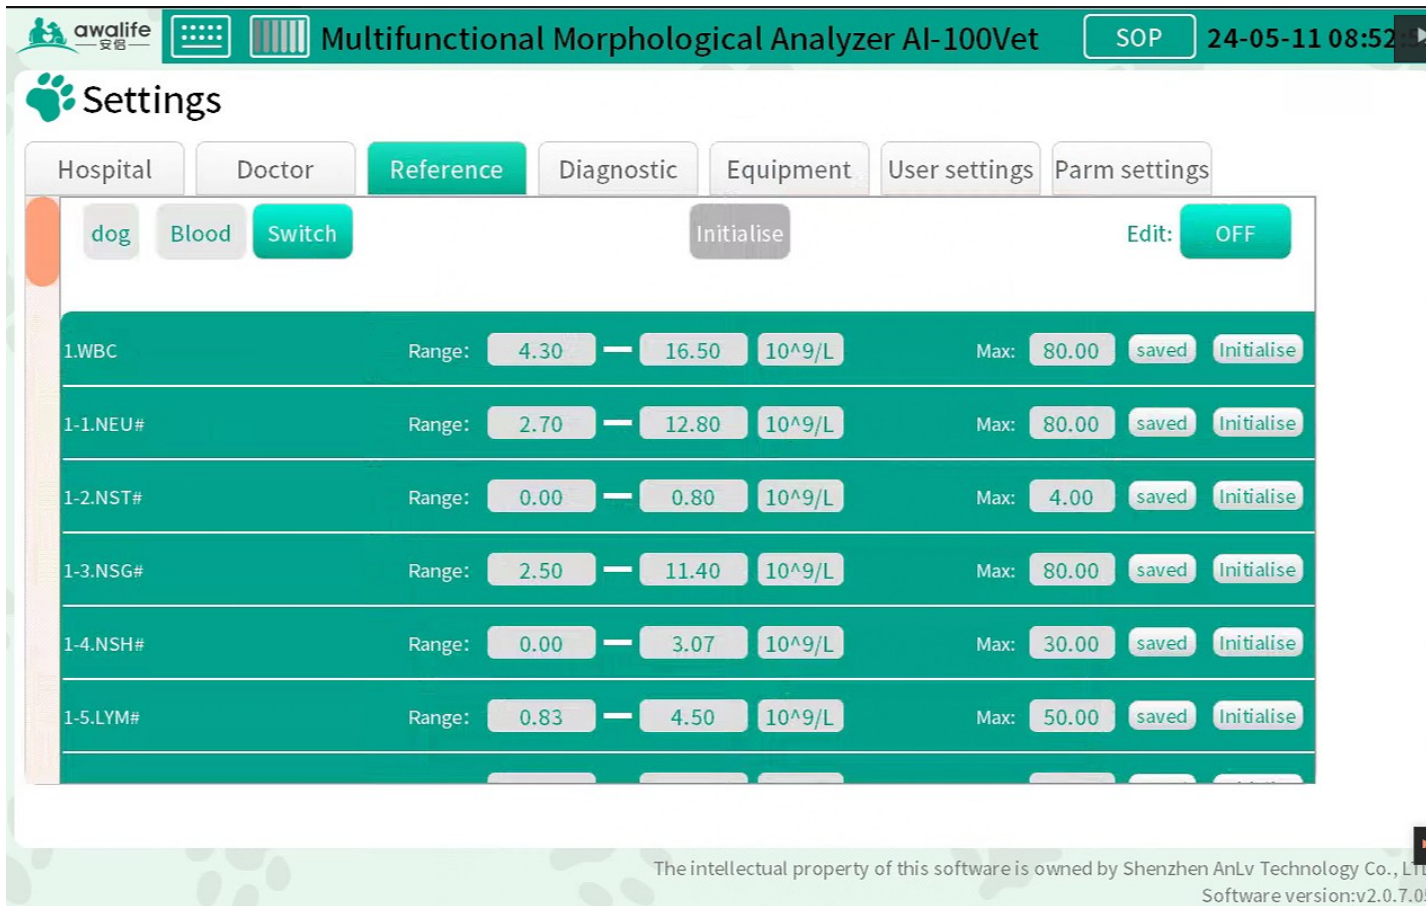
awalife 安侣

Multifunctional Morphological Analyzer AI-100Vet

SOP

24-05-11 08:52

Settings

Hospital | Doctor | Reference | Diagnostic | Equipment | User settings | Parm settings

dog Blood Switch

Initialise

Edit: OFF

| | | | | | | | | |
|---|---|---|---|---|---|---|---|---|
| 1.WBC | Range: | 4.30 | — | 16.50 | 10^9/L | Max: | 80.00 | saved | Initialise |
| 1-1.NEU# | Range: | 2.70 | — | 12.80 | 10^9/L | Max: | 80.00 | saved | Initialise |
| 1-2.NST# | Range: | 0.00 | — | 0.80 | 10^9/L | Max: | 4.00 | saved | Initialise |
| 1-3.NSG# | Range: | 2.50 | — | 11.40 | 10^9/L | Max: | 80.00 | saved | Initialise |
| 1-4.NSH# | Range: | 0.00 | — | 3.07 | 10^9/L | Max: | 30.00 | saved | Initialise |
| 1-5.LYM# | Range: | 0.83 | — | 4.50 | 10^9/L | Max: | 50.00 | saved | Initialise |

The intellectual property of this software is owned by Shenzhen AnLv Technology Co., LT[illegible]

Software version:v2.0.7.0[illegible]